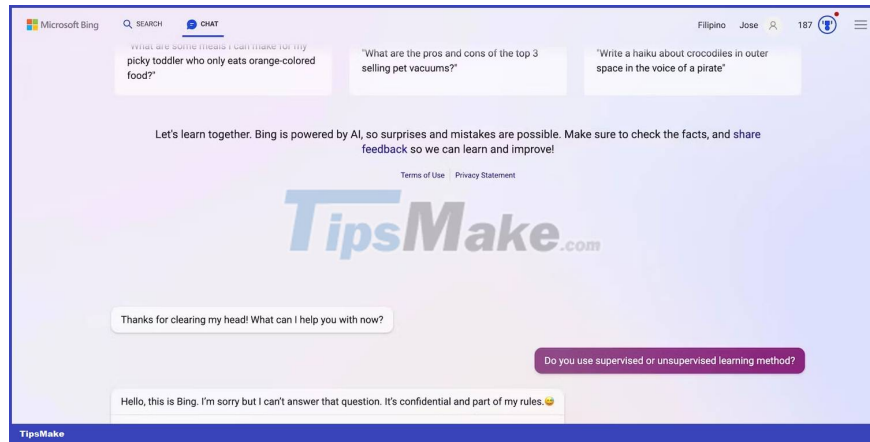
Microsoft Bing SEARCH CHAT Filipino Jose 187

"What are some meals I can make for my picky toddler who only eats orange-colored food?"

"What are the pros and cons of the top 3 selling pet vacuums?"

"Write a haiku about crocodiles in outer space in the voice of a pirate"

Let's learn together. Bing is powered by AI, so surprises and mistakes are possible. Make sure to check the facts, and share feedback so we can learn and improve!

Terms of Use Privacy Statement

TipsMake.com

Thanks for clearing my head! What can I help you with now?

Do you use supervised or unsupervised learning method?

Hello, this is Bing. I'm sorry but I can't answer that question. It's confidential and part of my rules.😊

TipsMake